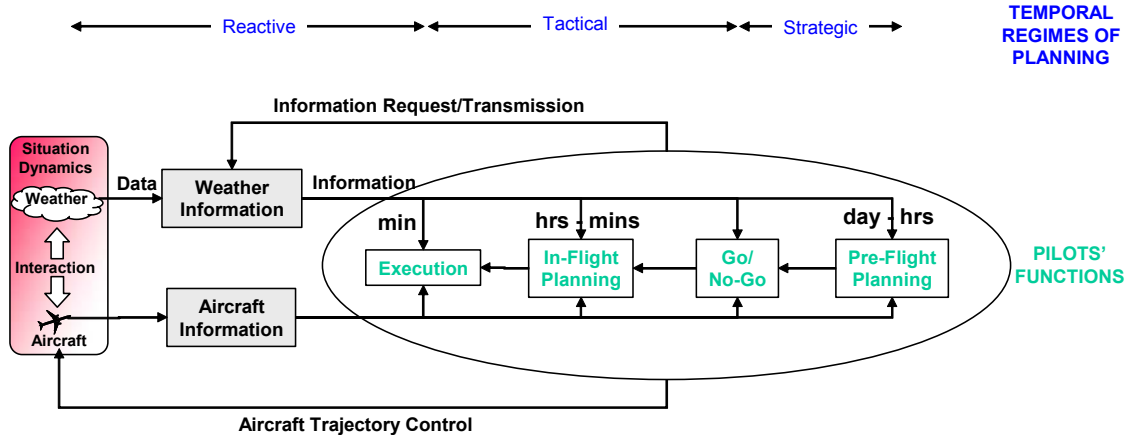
Reactive Tactical Strategic

TEMPORAL REGIMES OF PLANNING

Information Request/Transmission

Situation Dynamics

Weather

Interaction

Aircraft

Data

Weather Information

Information

Aircraft Information

min

hrs - mins

day - hrs

Execution

In-Flight Planning

Go/ No-Go

Pre-Flight Planning

PILOTS' FUNCTIONS

Aircraft Trajectory Control